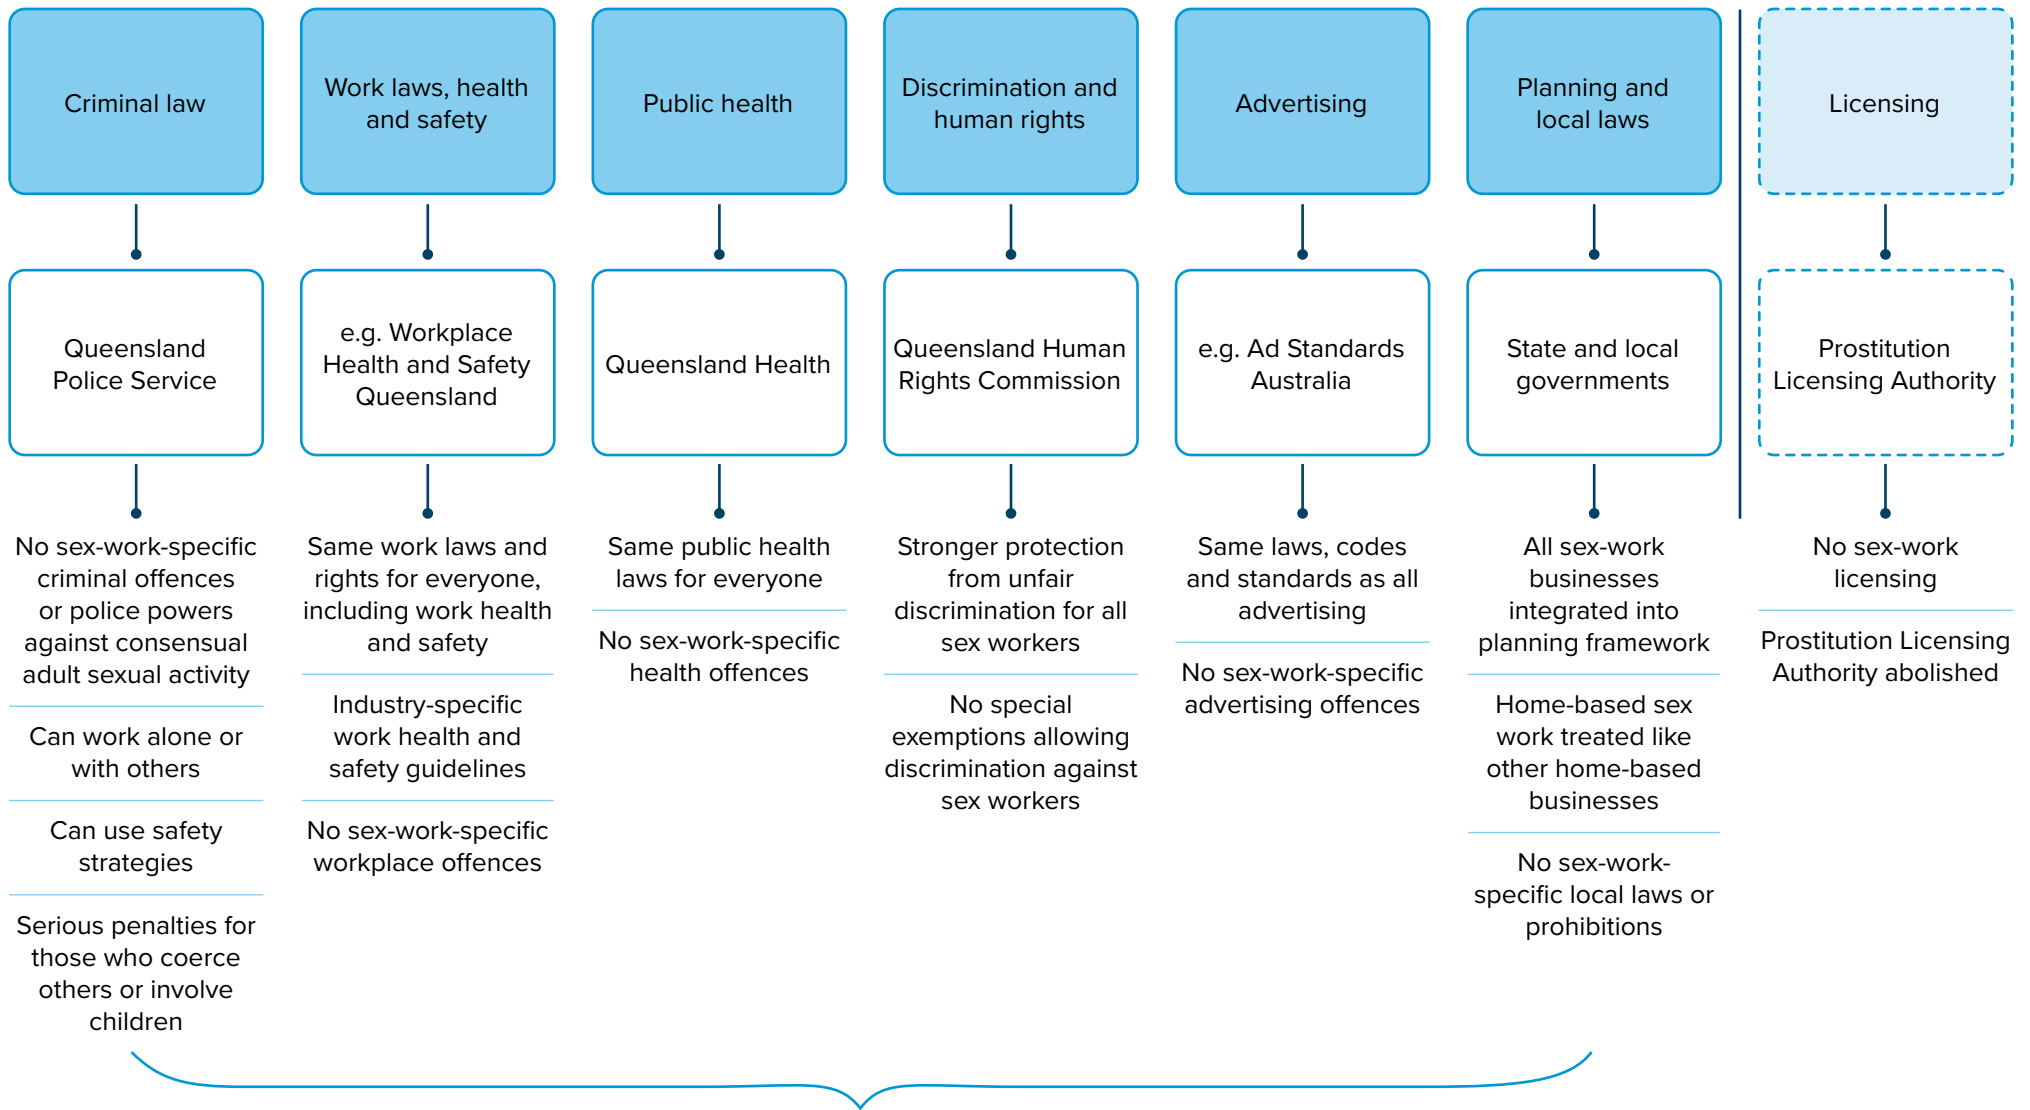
Criminal law

Queensland Police Service

No sex-work-specific criminal offences or police powers against consensual adult sexual activity

Can work alone or with others

Can use safety strategies

Serious penalties for those who coerce others or involve children

Work laws, health and safety

e.g. Workplace Health and Safety Queensland

Same work laws and rights for everyone, including work health and safety

Industry-specific work health and safety guidelines

No sex-work-specific workplace offences

Public health

Queensland Health

Same public health laws for everyone

No sex-work-specific health offences

Discrimination and human rights

Queensland Human Rights Commission

Stronger protection from unfair discrimination for all sex workers

No special exemptions allowing discrimination against sex workers

Advertising

e.g. Ad Standards Australia

Same laws, codes and standards as all advertising

No sex-work-specific advertising offences

Planning and local laws

State and local governments

All sex-work businesses integrated into planning framework

Home-based sex work treated like other home-based businesses

No sex-work-specific local laws or prohibitions

Licensing

Prostitution Licensing Authority

No sex-work licensing

Prostitution Licensing Authority abolished